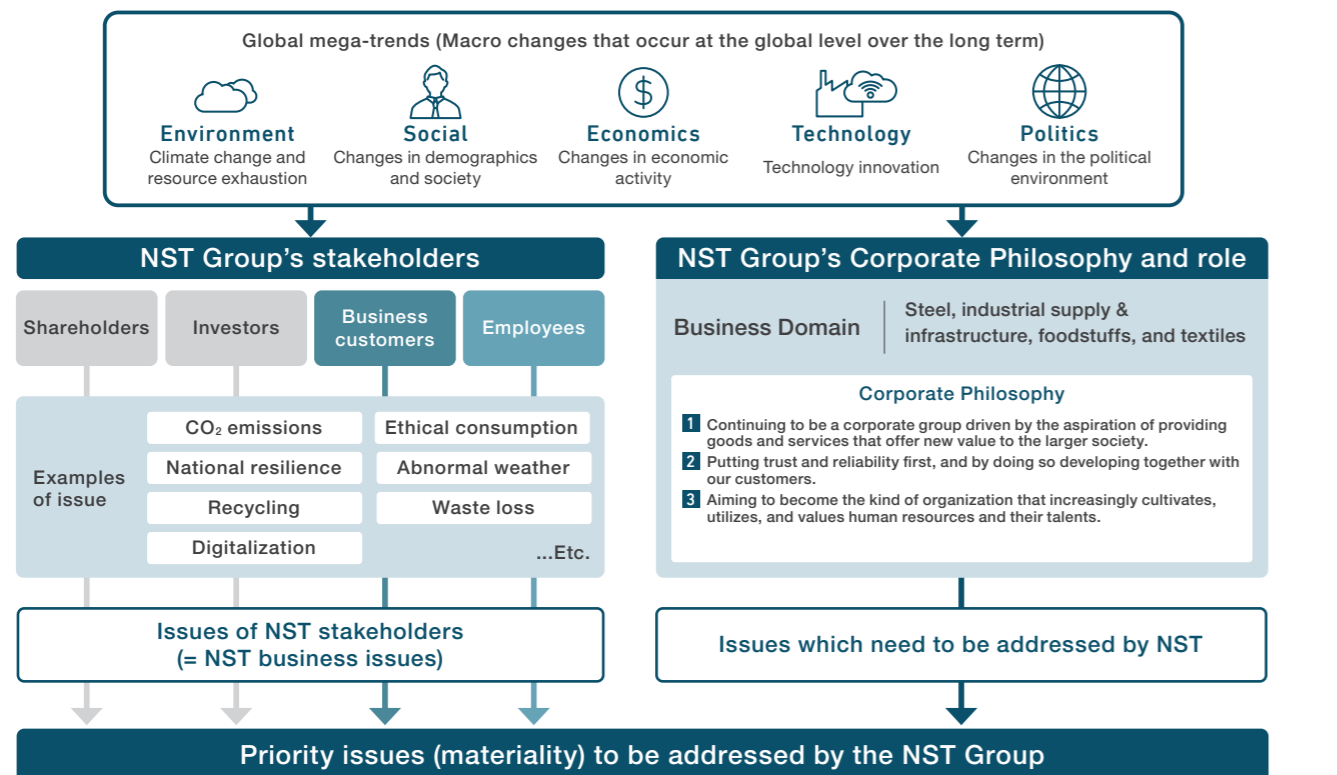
Global mega-trends (Macro changes that occur at the global level over the long term)

Environment
Climate change and resource exhaustion

Social
Changes in demographics and society

Economics
Changes in economic activity

Technology
Technology innovation

Politics
Changes in the political environment

NST Group's stakeholders

Shareholders

Investors

Business customers

Employees

Examples of issue

$CO_2$ emissions

Ethical consumption

National resilience

Abnormal weather

Recycling

Waste loss

Digitalization

...Etc.

Issues of NST stakeholders
(= NST business issues)

NST Group's Corporate Philosophy and role

Business Domain

Steel, industrial supply & infrastructure, foodstuffs, and textiles

Corporate Philosophy

1 Continuing to be a corporate group driven by the aspiration of providing goods and services that offer new value to the larger society.

2 Putting trust and reliability first, and by doing so developing together with our customers.

3 Aiming to become the kind of organization that increasingly cultivates, utilizes, and values human resources and their talents.

Issues which need to be addressed by NST

Priority issues (materiality) to be addressed by the NST Group